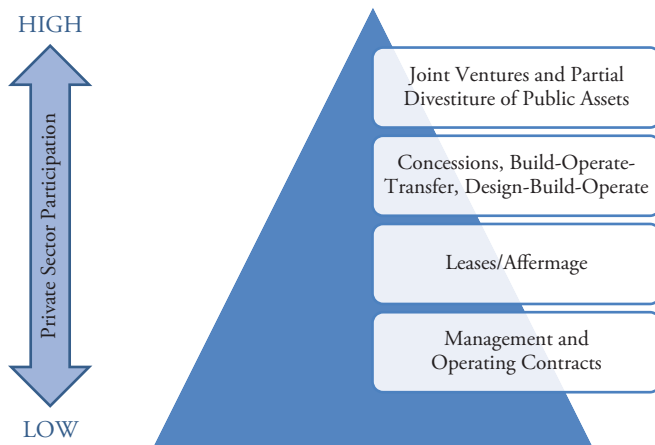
HIGH

Private Sector Participation

LOW

Joint Ventures and Partial Divestiture of Public Assets

Concessions, Build-Operate-Transfer, Design-Build-Operate

Leases/Affermage

Management and Operating Contracts